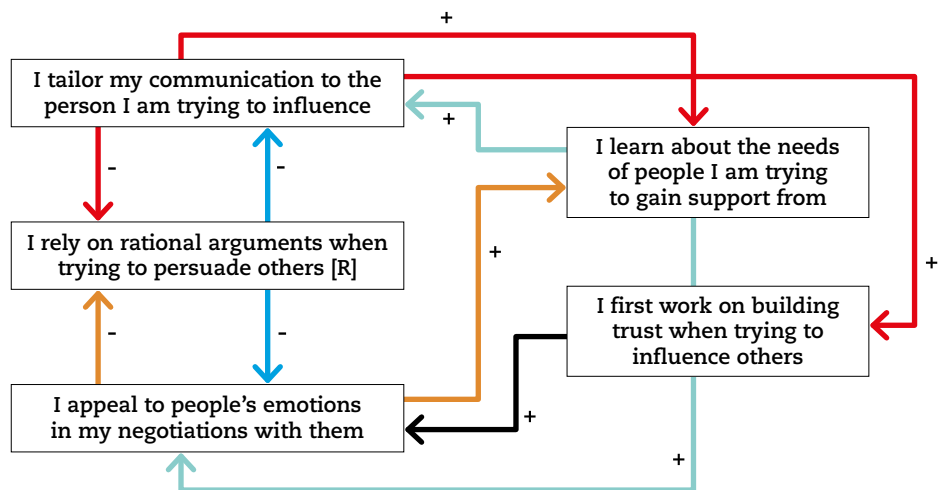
+

I tailor my communication to the person I am trying to influence

+

I learn about the needs of people I am trying to gain support from

-

-

I rely on rational arguments when trying to persuade others [R]

+

+

-

-

I first work on building trust when trying to influence others

I appeal to people's emotions in my negotiations with them

+

+